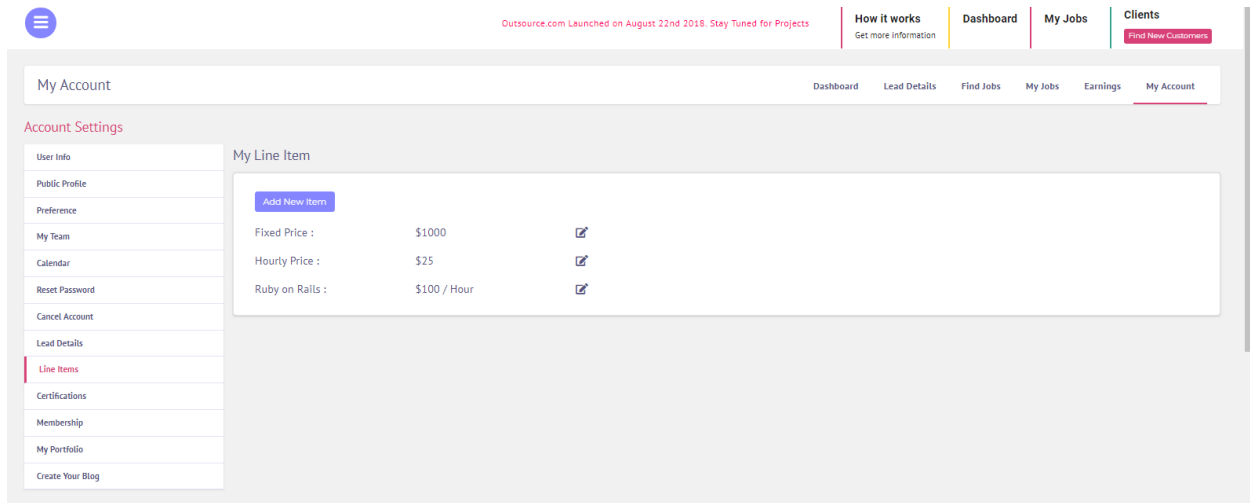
Outsource.com Launched on August 22nd 2018. Stay Tuned for Projects

How it works
Get more information

Dashboard

My Jobs

Clients
Find New Customers

My Account

Dashboard Lead Details Find Jobs My Jobs Earnings My Account

Account Settings

User Info
Public Profile
Preference
My Team
Calendar
Reset Password
Cancel Account
Lead Details
Line Items
Certifications
Membership
My Portfolio
Create Your Blog

My Line Item

Add New Item

Fixed Price : $1000
Hourly Price : $25
Ruby on Rails : $100 / Hour